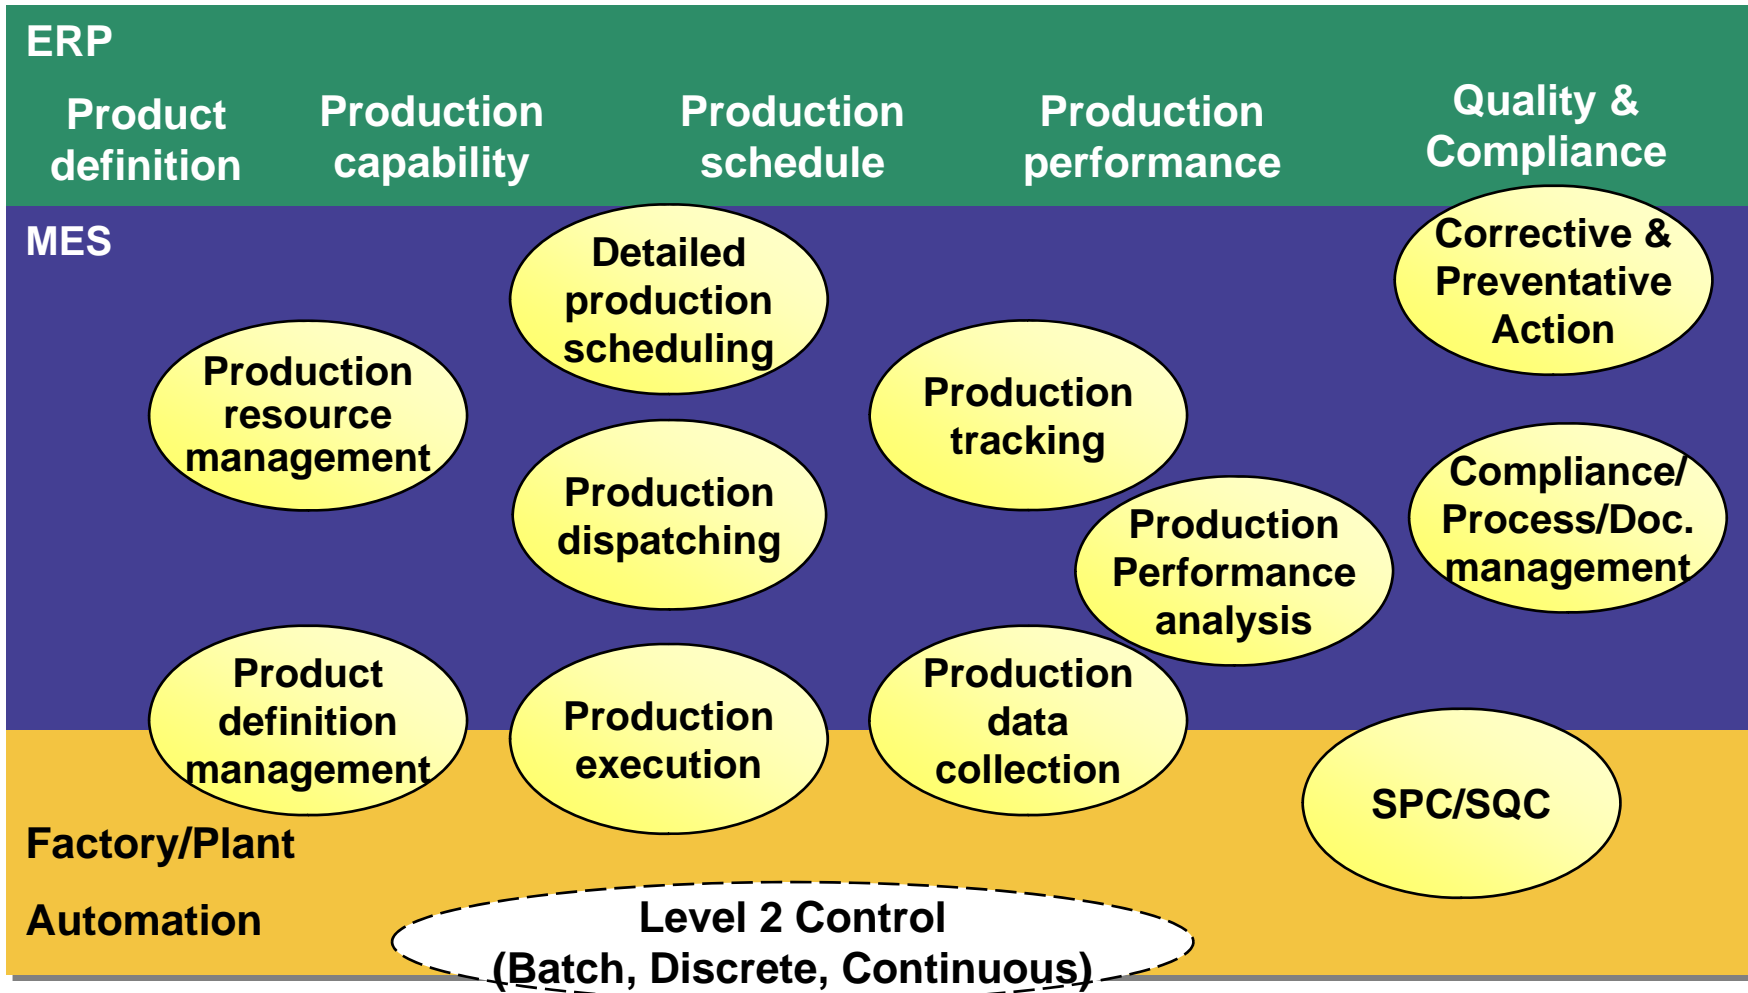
ERP

Product definition

Production capability

Production schedule

Production performance

Quality & Compliance

MES

Detailed production scheduling

Corrective & Preventative Action

Production resource management

Production tracking

Production dispatching

Production Performance analysis

Compliance/ Process/Doc. management

Product definition management

Production execution

Production data collection

SPC/SQC

Factory/Plant

Automation

Level 2 Control (Batch, Discrete, Continuous)